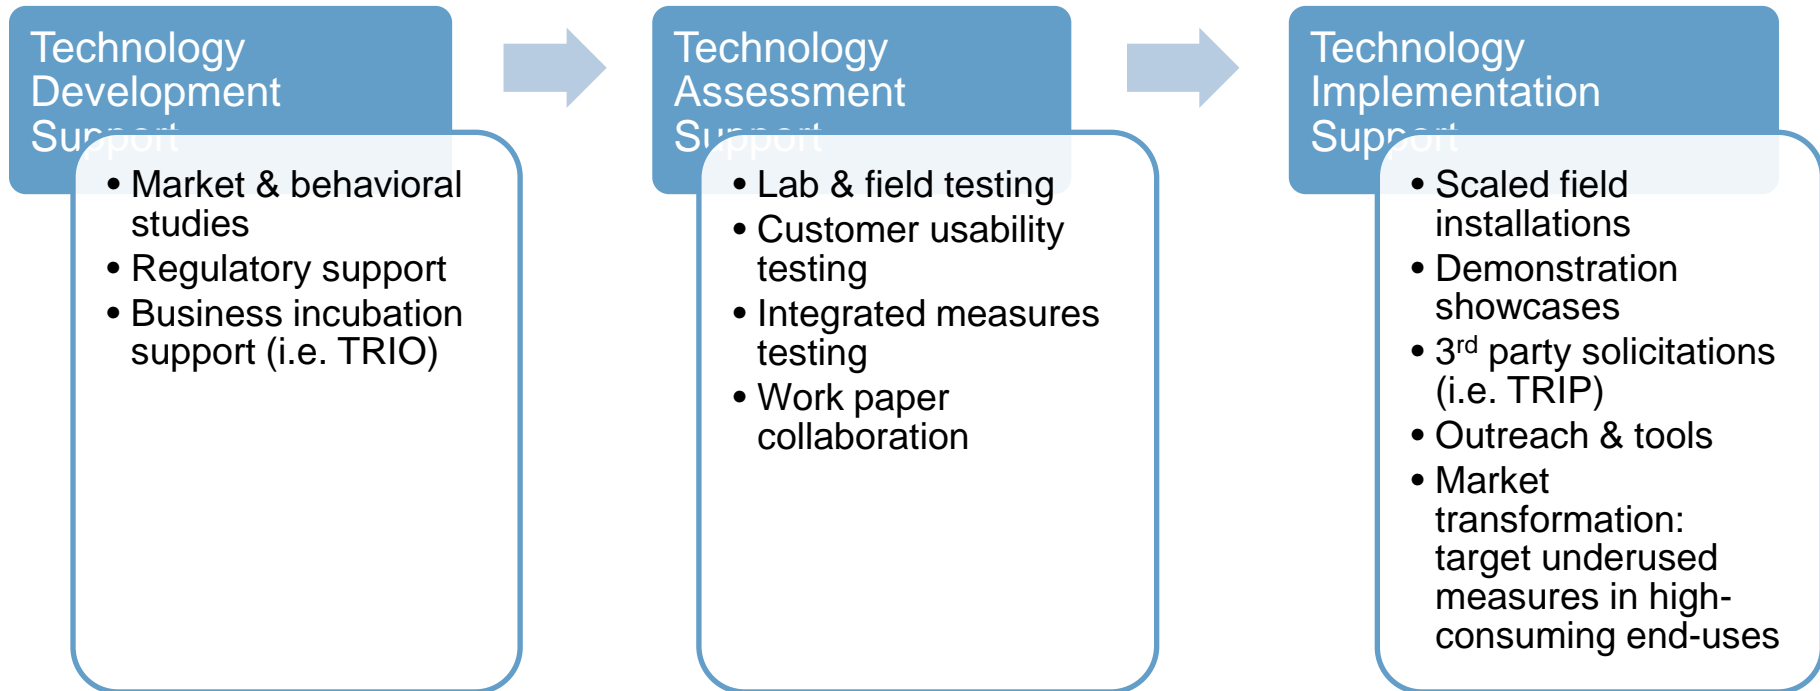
Technology Development Support

- Market & behavioral studies
- Regulatory support
- Business incubation support (i.e. TRIO)

Technology Assessment Support

- Lab & field testing
- Customer usability testing
- Integrated measures testing
- Work paper collaboration

Technology Implementation Support

- Scaled field installations
- Demonstration showcases
- 3$^{rd}$ party solicitations (i.e. TRIP)
- Outreach & tools
- Market transformation: target underused measures in high-consuming end-uses